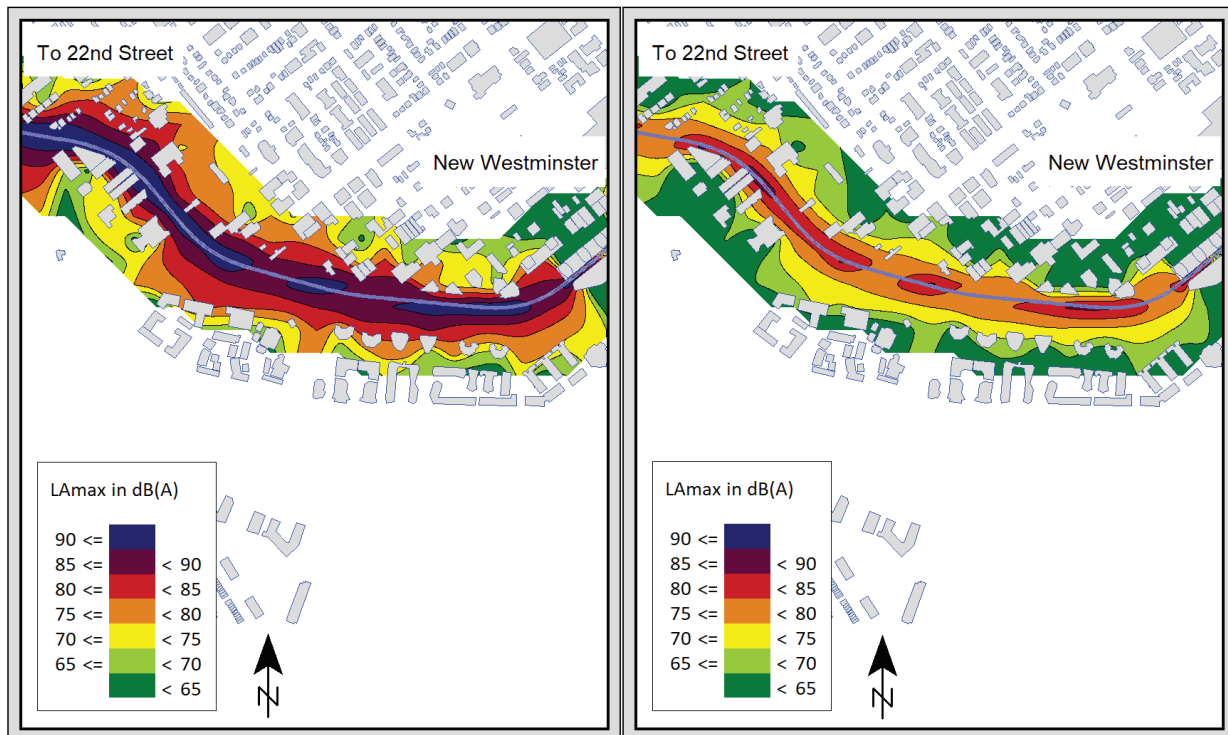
To 22nd Street

New Westminster

LAmax in dB(A)

| | |
|---|---|
| 90 <= | |
| 85 <= | < 90 |
| 80 <= | < 85 |
| 75 <= | < 80 |
| 70 <= | < 75 |
| 65 <= | < 70 |
| | < 65 |

N

To 22nd Street

New Westminster

LAmax in dB(A)

| | |
|---|---|
| 90 <= | |
| 85 <= | < 90 |
| 80 <= | < 85 |
| 75 <= | < 80 |
| 70 <= | < 75 |
| 65 <= | < 70 |
| | < 65 |

N